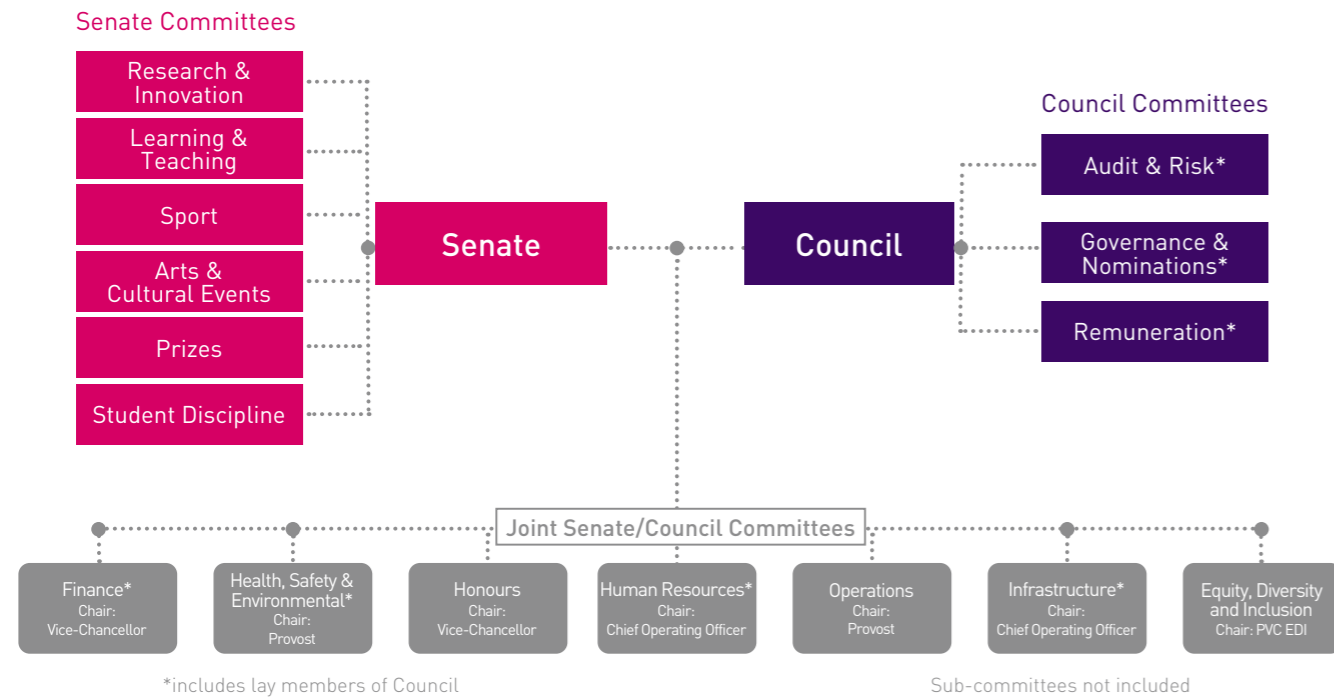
Senate Committees

Research & Innovation

Learning & Teaching

Sport

Arts & Cultural Events

Prizes

Student Discipline

Senate

Council

Council Committees

Audit & Risk*

Governance & Nominations*

Remuneration*

Joint Senate/Council Committees

Finance*
Chair:
Vice-Chancellor

Health, Safety & Environmental*
Chair:
Provost

Honours
Chair:
Vice-Chancellor

Human Resources*
Chair:
Chief Operating Officer

Operations
Chair:
Provost

Infrastructure*
Chair:
Chief Operating Officer

Equity, Diversity and Inclusion
Chair: PVC EDI

*includes lay members of Council

Sub-committees not included